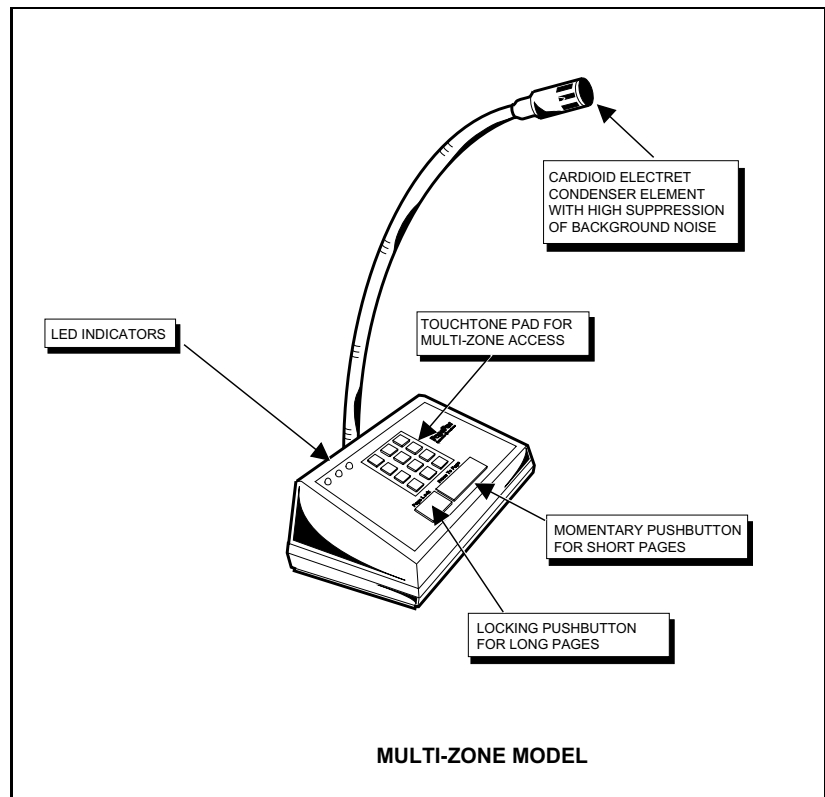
CARDIOID ELECTRET CONDENSER ELEMENT WITH HIGH SUPPRESSION OF BACKGROUND NOISE

LED INDICATORS

TOUCHTONE PAD FOR MULTI-ZONE ACCESS

MOMENTARY PUSHBUTTON FOR SHORT PAGES

LOCKING PUSHBUTTON FOR LONG PAGES

MULTI-ZONE MODEL